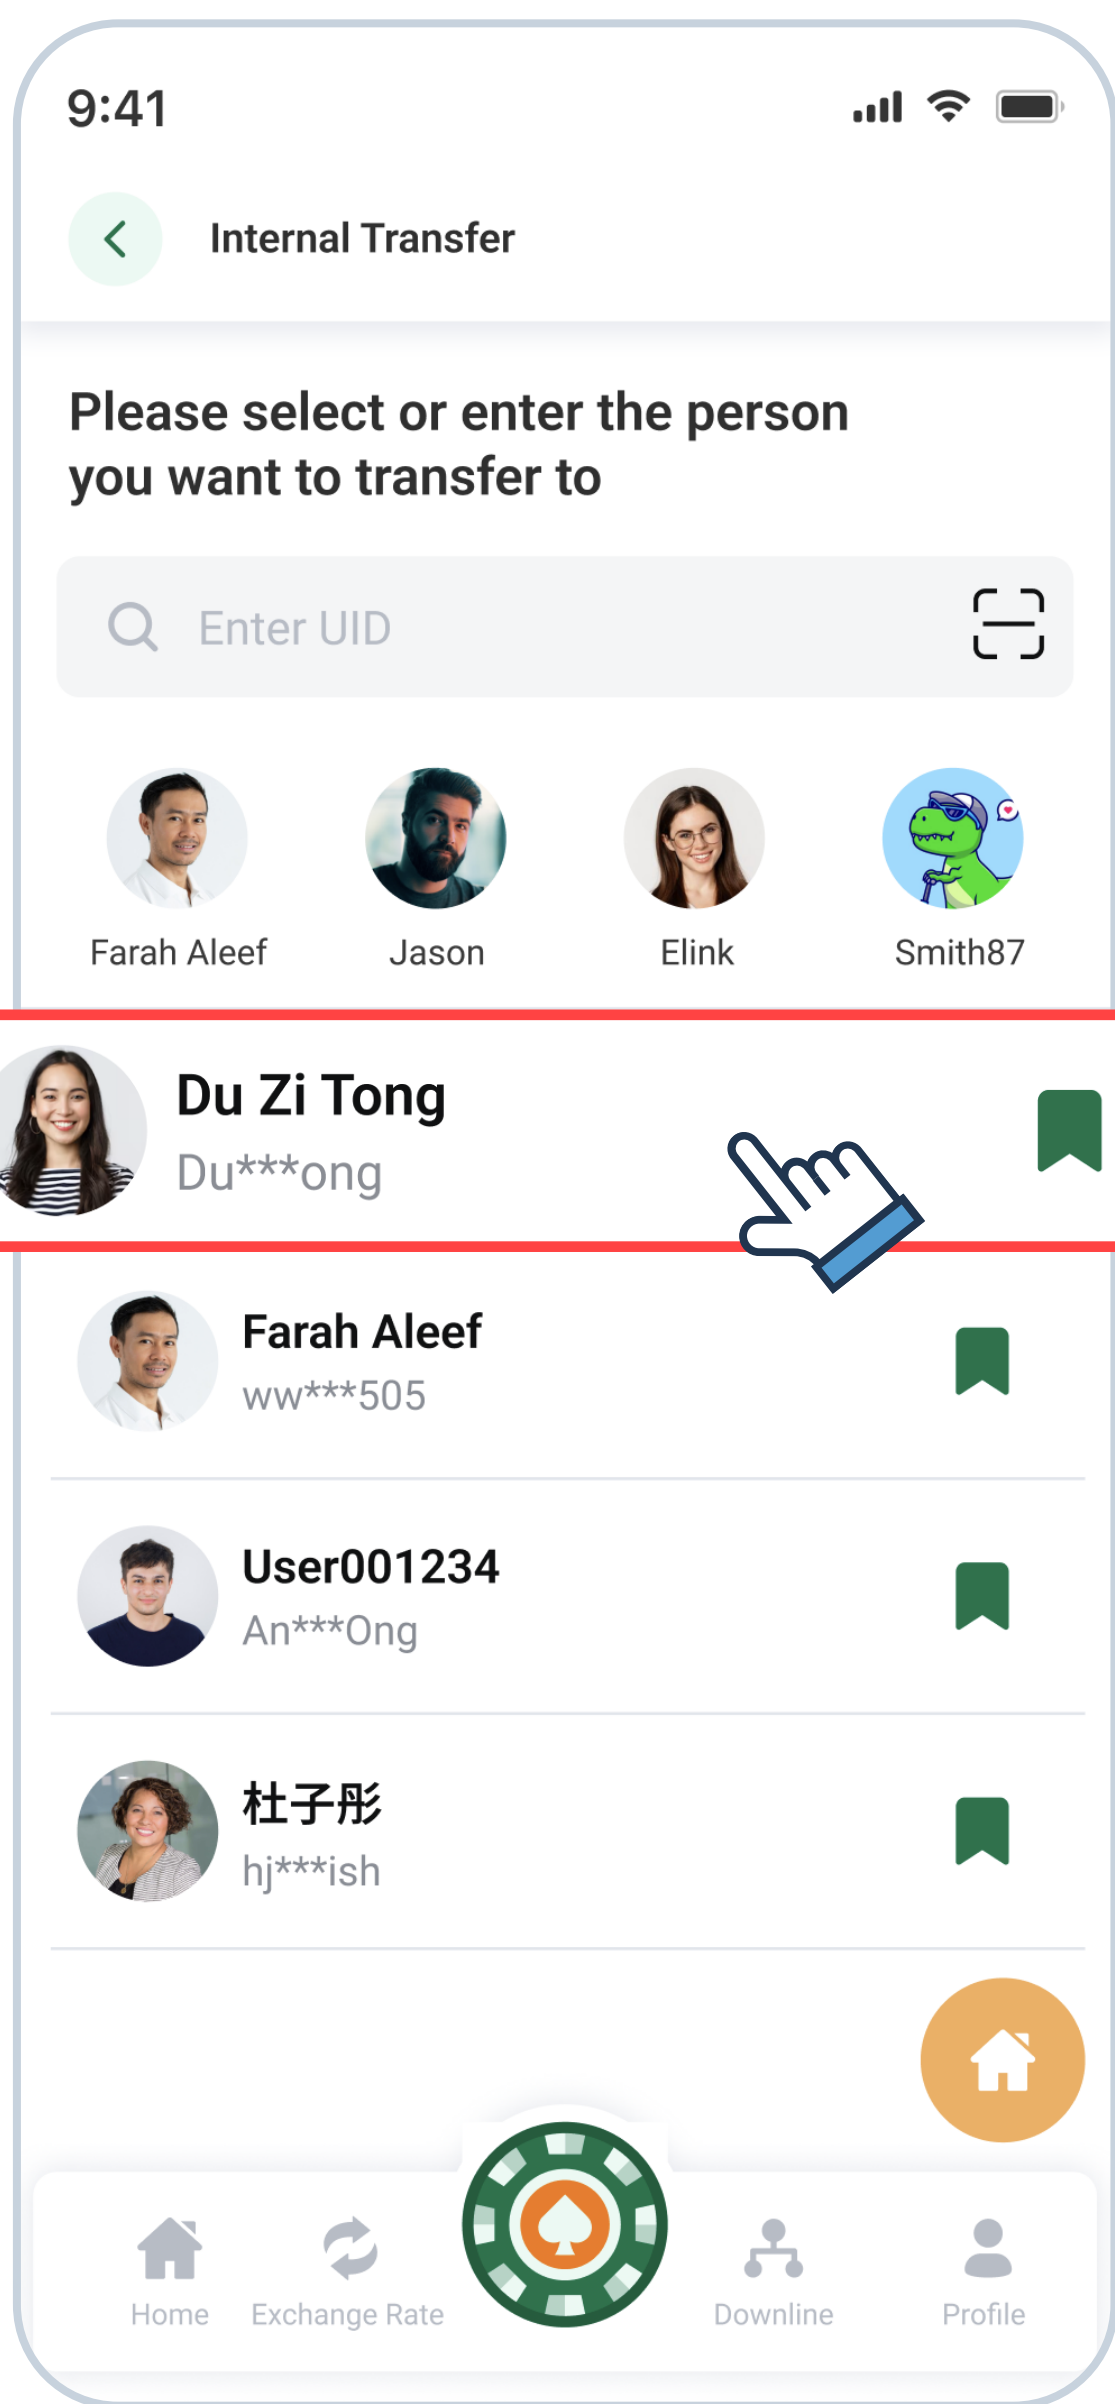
9:41

Internal Transfer

Please select or enter the person you want to transfer to

Enter UID

Farah Aleef
Jason
Elink
Smith87

Du Zi Tong
Du***ong

Farah Aleef
ww***505

User001234
An***Ong

杜子彤
hj***ish

Home
Exchange Rate
Downline
Profile